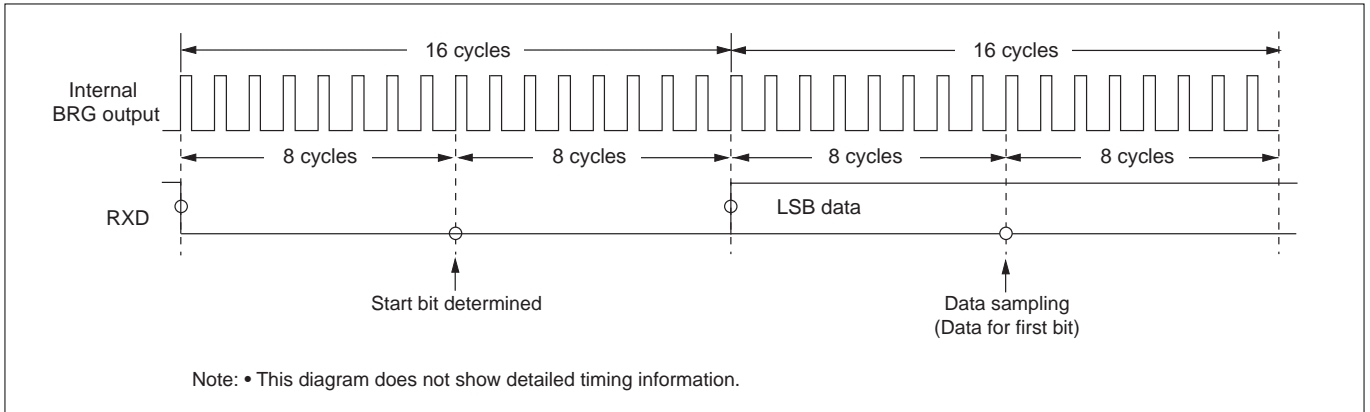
16 cycles
16 cycles
Internal BRG output
8 cycles
8 cycles
8 cycles
8 cycles
RXD
LSB data
Start bit determined
Data sampling (Data for first bit)

Note: • This diagram does not show detailed timing information.